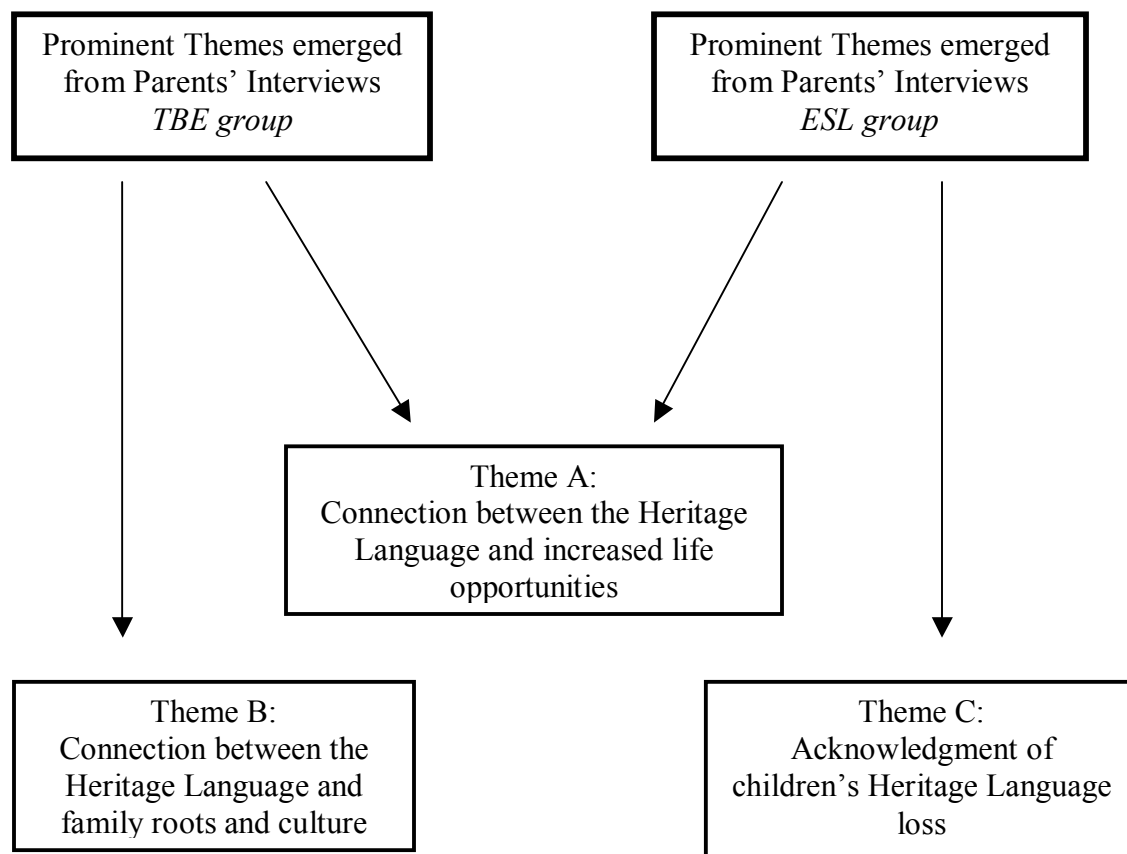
Prominent Themes emerged from Parents' Interviews
*TBE group*

Prominent Themes emerged from Parents' Interviews
*ESL group*

Theme A:
Connection between the Heritage Language and increased life opportunities

Theme B:
Connection between the Heritage Language and family roots and culture

Theme C:
Acknowledgment of children's Heritage Language loss